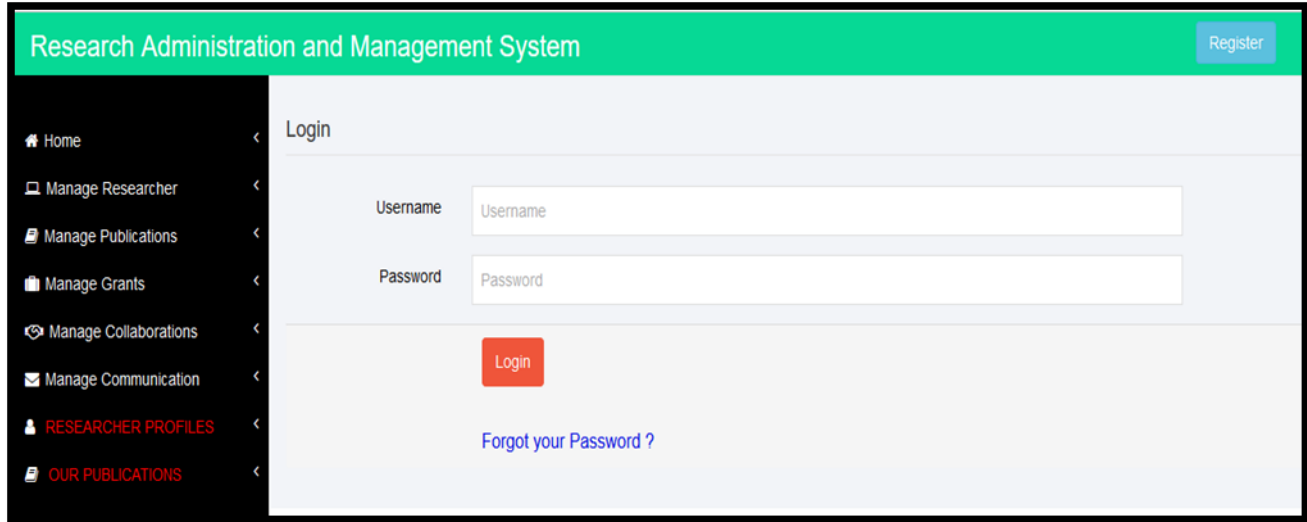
Research Administration and Management System

Register

Home

Manage Researcher

Manage Publications

Manage Grants

Manage Collaborations

Manage Communication

RESEARCHER PROFILES

OUR PUBLICATIONS

Login

Username

Username

Password

Password

Login

Forgot your Password ?